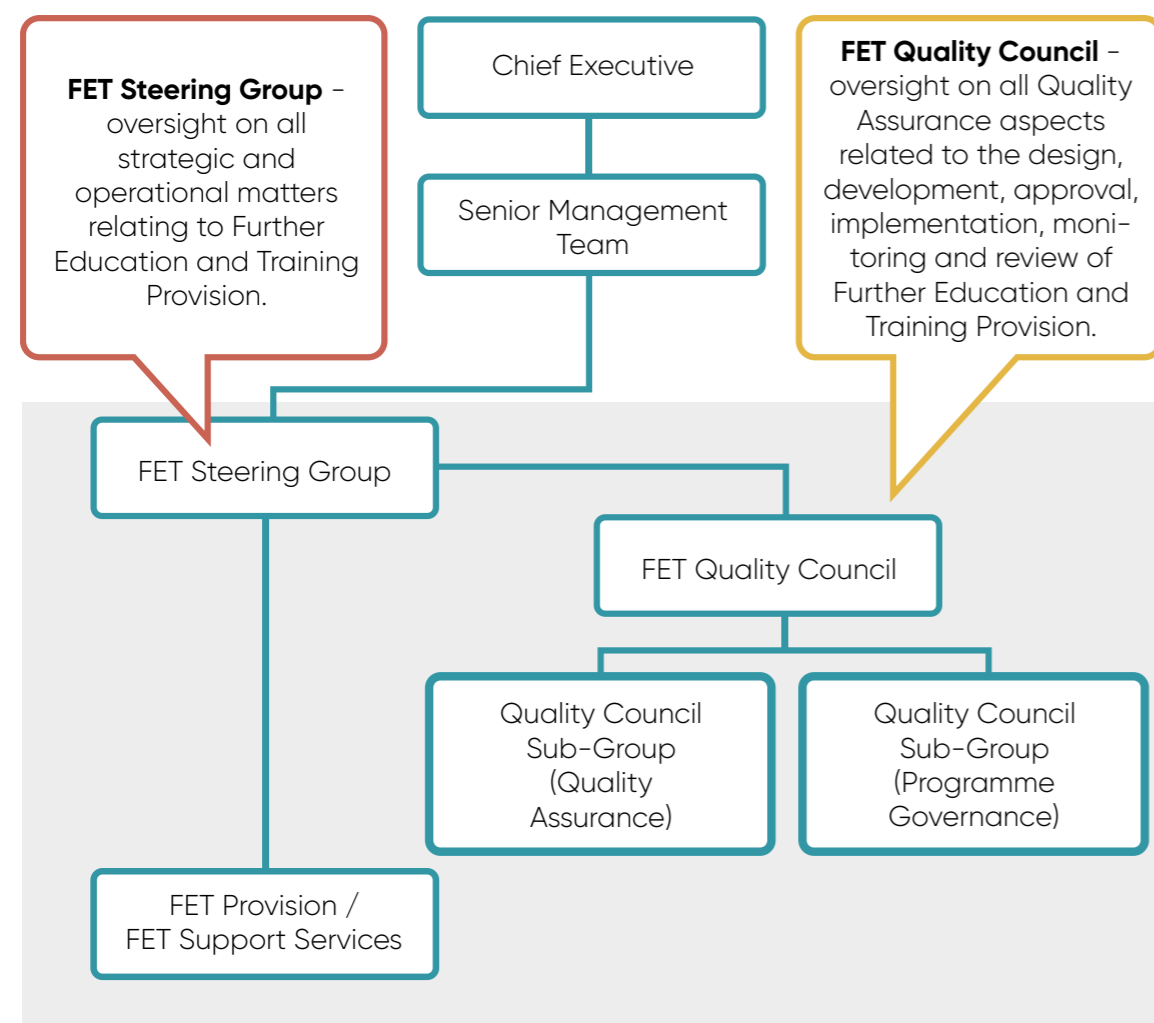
**FET Steering Group** - oversight on all strategic and operational matters relating to Further Education and Training Provision.

Chief Executive

Senior Management Team

**FET Quality Council** - oversight on all Quality Assurance aspects related to the design, development, approval, implementation, monitoring and review of Further Education and Training Provision.

FET Steering Group

FET Quality Council

Quality Council Sub-Group (Quality Assurance)

Quality Council Sub-Group (Programme Governance)

FET Provision / FET Support Services